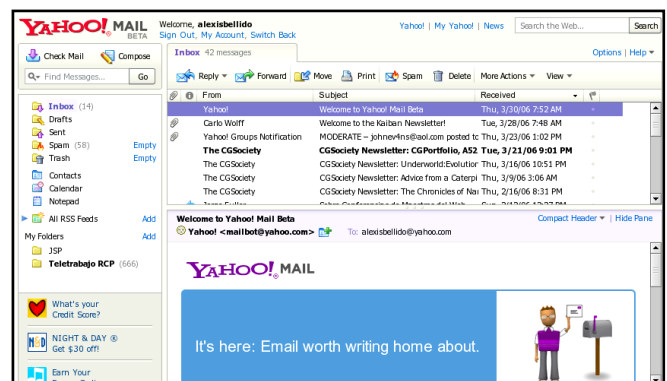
YAHOO! MAIL BETA

Welcome, alexisbellido
Sign Out, My Account, Switch Back

Yahoo! | My Yahoo! | News

Search the Web... Search

Check Mail Compose

Find Messages... Go

Inbox (14)
Drafts
Sent
Spam (58) Empty
Trash Empty
Contacts
Calendar
Notepad

All RSS Feeds Add

My Folders Add
JSP
Teletrabajo RCP (666)

What's your Credit Score?

NIGHT & DAY Get $30 off!

Earn Your

Inbox 42 messages

Options | Help

Reply Forward Move Print Spam Delete More Actions View

| From | Subject | Received |
|---|---|---|
| Yahoo! | Welcome to Yahoo! Mail Beta | Thu, 3/30/06 7:52 AM |
| Carlo Wolff | Welcome to the Kaiban Newsletter! | Tue, 3/28/06 7:48 AM |
| Yahoo! Groups Notification | MODERATE -- johnev4ns@aol.com posted tc | Thu, 3/23/06 1:02 PM |
| The CGSociety | CGSociety Newsletter: CGPortfolio, A52 | Tue, 3/21/06 9:01 PM |
| The CGSociety | CGSociety Newsletter: Underworld:Evolutior | Thu, 3/16/06 10:51 PM |
| The CGSociety | CGSociety Newsletter: Advice from a Caterp | Thu, 3/9/06 3:06 AM |
| The CGSociety | CGSociety Newsletter: The Chronicles of Nai | Thu, 2/16/06 8:31 PM |

Welcome to Yahoo! Mail Beta

Compact Header | Hide Pane

Yahoo! <mailbot@yahoo.com> To: alexisbellido@yahoo.com

YAHOO! MAIL

It's here: Email worth writing home about.